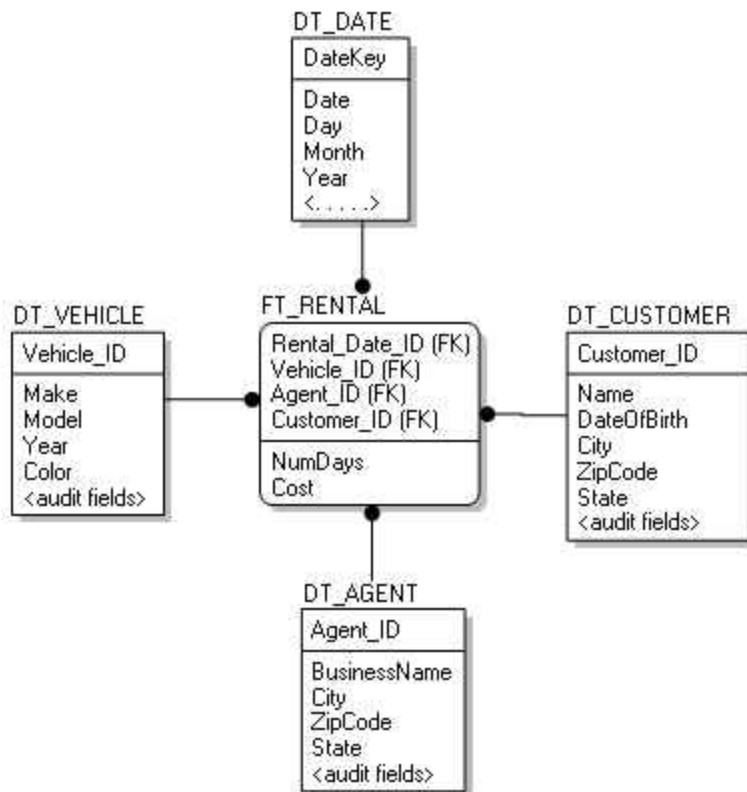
DT_DATE
DateKey
Date
Day
Month
Year
<.....>

DT_VEHICLE
Vehicle_ID
Make
Model
Year
Color
<audit fields>

FT_RENTAL
Rental_Date_ID (FK)
Vehicle_ID (FK)
Agent_ID (FK)
Customer_ID (FK)
NumDays
Cost

DT_CUSTOMER
Customer_ID
Name
DateOfBirth
City
ZipCode
State
<audit fields>

DT_AGENT
Agent_ID
BusinessName
City
ZipCode
State
<audit fields>